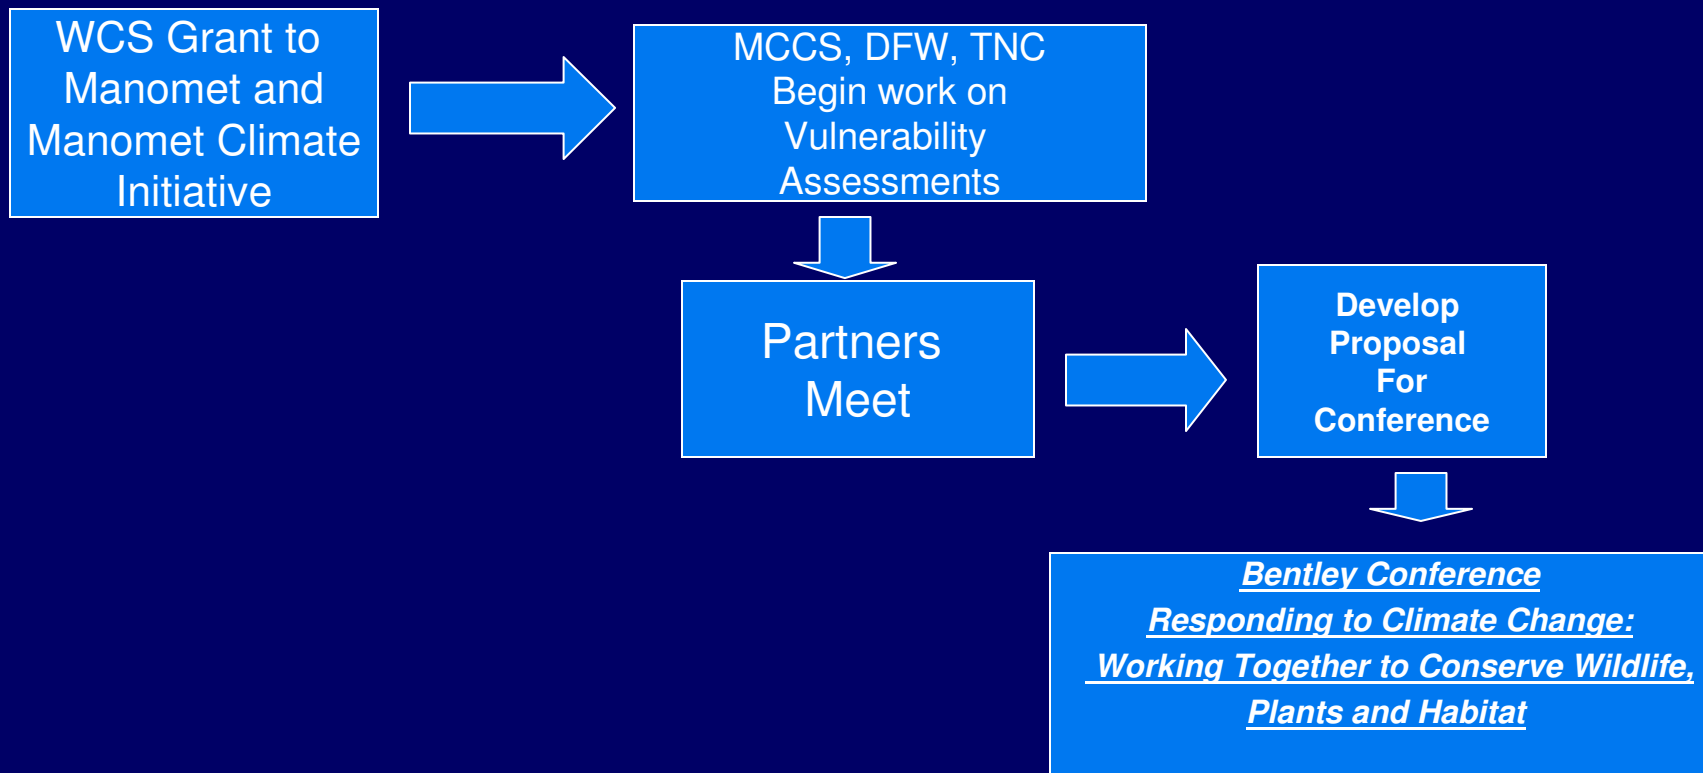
WCS Grant to Manomet and Manomet Climate Initiative

MCCS, DFW, TNC Begin work on Vulnerability Assessments

Partners Meet

Develop Proposal For Conference

Bentley Conference
Responding to Climate Change:
Working Together to Conserve Wildlife, Plants and Habitat